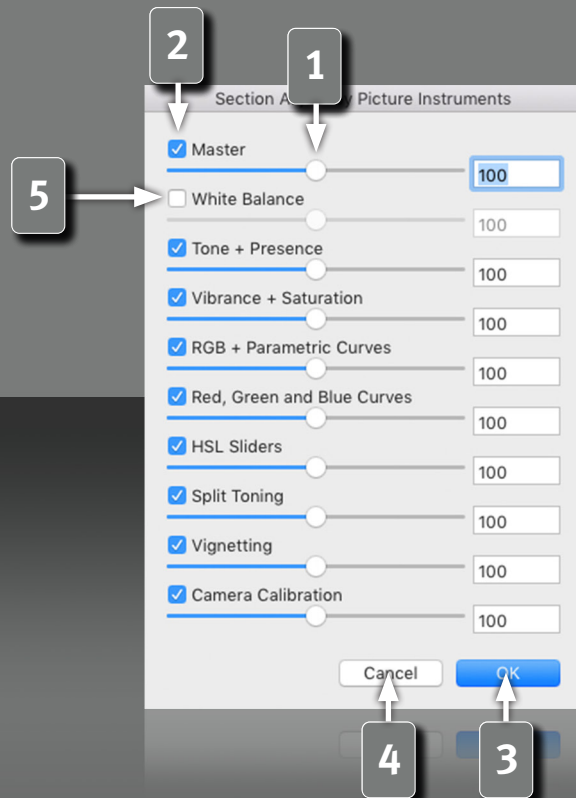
2

1

Section A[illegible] Picture Instruments

Master

100

5

White Balance

100

Tone + Presence

100

Vibrance + Saturation

100

RGB + Parametric Curves

100

Red, Green and Blue Curves

100

HSL Sliders

100

Split Toning

100

Vignetting

100

Camera Calibration

100

Cancel

OK

4

3